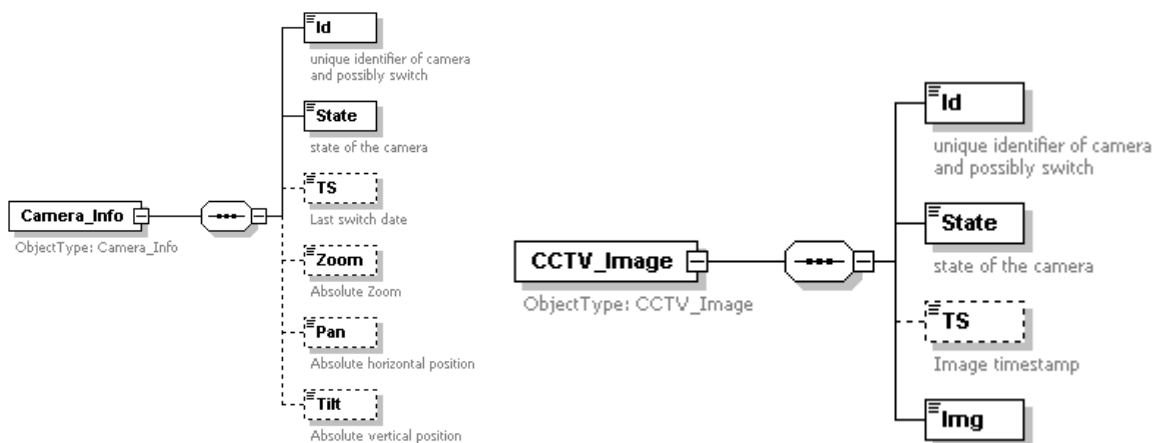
Camera_Info

ObjectType: Camera_Info

Id

unique identifier of camera and possibly switch

State

state of the camera

TS

Last switch date

Zoom

Absolute Zoom

Pan

Absolute horizontal position

Tilt

Absolute vertical position

CCTV_Image

ObjectType: CCTV_Image

Id

unique identifier of camera and possibly switch

State

state of the camera

TS

Image timestamp

Img